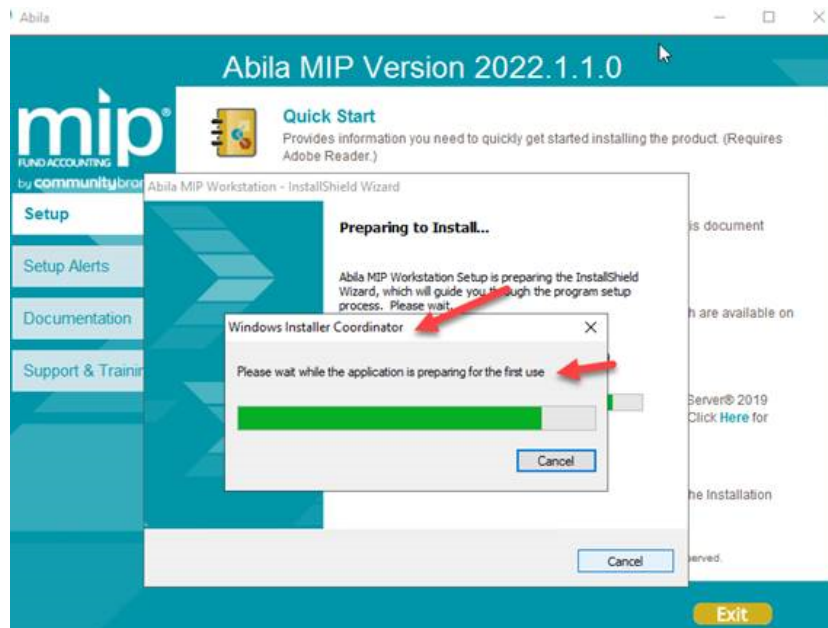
Abila

Abila MIP Version 2022.1.1.0

mip
FUND ACCOUNTING
by communitybra

Setup

Setup Alerts

Documentation

Support & Trainir

Quick Start
Provides information you need to quickly get started installing the product. (Requires Adobe Reader.)

is document

h are available on

Server® 2019
Click Here for

he Installation

served.

Exit

Abila MIP Workstation - InstallShield Wizard

Preparing to Install...

Abila MIP Workstation Setup is preparing the InstallShield Wizard, which will guide you th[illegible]ugh the program setup process. Please wait.

Cancel

Windows Installer Coordinator

Please wait while the application is preparing for the first use

Cancel